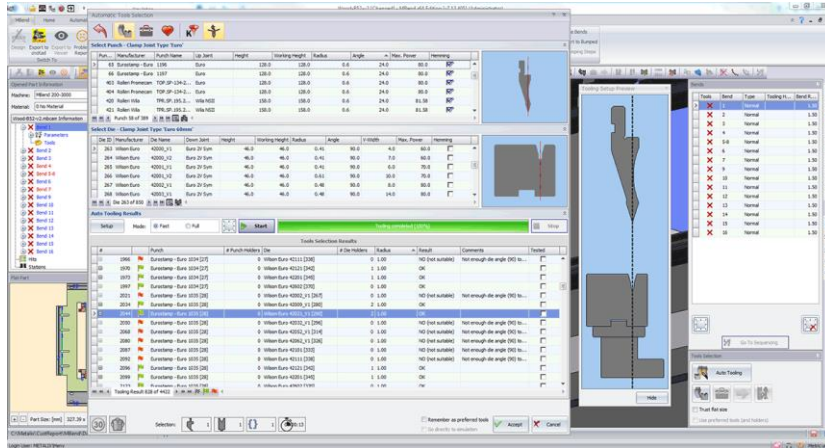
Automatic Tools Selection

Select Punch - Clamp Joint Type 'Euro'

| Pun... | Manufacturer | Punch Name | Up Joint | Height | Working Height | Radius | Angle | Max. Power | Hemming |
|---|---|---|---|---|---|---|---|---|---|
| 63 | Eurostamp - Euro | 1196 | Euro | | 128.0 | 128.0 | 0.6 | 24.0 | 80.0 | |
| 66 | Eurostamp - Euro | 1197 | Euro | | 128.0 | 128.0 | 0.6 | 24.0 | 80.0 | |
| 403 | Rollen Promecam | TOP.SP-134-2... | Euro | | 128.0 | 128.0 | 0.6 | 24.0 | 80.0 | |
| 404 | Rollen Promecam | TOP.SP-134-2... | Euro | | 128.0 | 128.0 | 0.6 | 24.0 | 80.0 | |
| 420 | Rollen Wila | TPR.SP.195.2... | Wila NSII | | 150.0 | 150.0 | 0.6 | 24.0 | 81.58 | |
| 421 | Rollen Wila | TPR.SP.195.2... | Wila NSII | | 150.0 | 150.0 | 0.6 | 24.0 | 81.58 | |

Punch 58 of 389

Select Die - Clamp Joint Type 'Euro 60mm'

| Die ID | Manufacturer | Die Name | Down Joint | Height | Working Height | Radius | Angle | V-Width | Max. Power | Hemming |
|---|---|---|---|---|---|---|---|---|---|---|
| 263 | Wilson Euro | 42000_V1 | Euro 2V Sym | | 46.0 | 46.0 | 0.41 | 90.0 | 4.0 | 60.0 | |
| 264 | Wilson Euro | 42000_V2 | Euro 2V Sym | | 46.0 | 46.0 | 0.41 | 90.0 | 7.0 | 60.0 | |
| 265 | Wilson Euro | 42001_V1 | Euro 2V Sym | | 46.0 | 46.0 | 0.41 | 90.0 | 10.0 | 70.0 | |
| 266 | Wilson Euro | 42001_V2 | Euro 2V Sym | | 46.0 | 46.0 | 0.61 | 90.0 | 10.0 | 70.0 | |
| 267 | Wilson Euro | 42002_V1 | Euro 2V Sym | | 46.0 | 46.0 | 0.48 | 90.0 | 10.0 | 70.0 | |
| 268 | Wilson Euro | 42002_V2 | Euro 2V Sym | | 46.0 | 46.0 | 0.48 | 90.0 | 14.0 | 80.0 | |

Die 263 of 830

Auto Tooling Results

Setup | Mode: Fast | Full | Start | Tooling completed (100%) | Stop

Tools Selection Results

| # | Punch | # Punch Holders | Die | # Die Holders | Radius | Result | Comments | Tested |
|---|---|---|---|---|---|---|---|---|
| 1990 | Eurostamp - Euro 1034 [27] | 0 | Wilson Euro 42111 [230] | 0 | 1.00 | NO (not suitable) | Not enough die angle (90) to... | |
| 1970 | Eurostamp - Euro 1034 [27] | 0 | Wilson Euro 42121 [242] | 0 | 1.00 | OK | | |
| 1993 | Eurostamp - Euro 1034 [27] | 0 | Wilson Euro 42201 [245] | 0 | 1.00 | OK | | |
| 1997 | Eurostamp - Euro 1034 [27] | 0 | Wilson Euro 42002 [370] | 0 | 1.00 | OK | | |
| 2021 | Eurostamp - Euro 1035 [28] | 0 | Wilson Euro 42002_V1 [267] | 0 | 1.00 | NO (not suitable) | Not enough die angle (90) to... | |
| 2034 | Eurostamp - Euro 1035 [28] | 0 | Wilson Euro 42009_V1 [280] | 0 | 1.00 | OK | | |
| 2044 | Eurostamp - Euro 1035 [28] | 0 | Wilson Euro 42031_V1 [330] | 0 | 1.00 | OK | | |
| 2050 | Eurostamp - Euro 1035 [28] | 0 | Wilson Euro 42051_V1 [296] | 0 | 1.00 | NO (not suitable) | Not enough die angle (90) to... | |
| 2064 | Eurostamp - Euro 1035 [28] | 0 | Wilson Euro 42060_V1 [318] | 0 | 1.00 | NO (not suitable) | Not enough die angle (90) to... | |
| 2080 | Eurostamp - Euro 1035 [28] | 0 | Wilson Euro 42062_V1 [318] | 0 | 1.00 | NO (not suitable) | Not enough die angle (90) to... | |
| 2087 | Eurostamp - Euro 1035 [28] | 0 | Wilson Euro 42101 [332] | 0 | 1.00 | NO (not suitable) | Not enough die angle (90) to... | |
| 2093 | Eurostamp - Euro 1035 [28] | 0 | Wilson Euro 42111 [338] | 0 | 1.00 | NO (not suitable) | Not enough die angle (90) to... | |
| 2096 | Eurostamp - Euro 1035 [28] | 0 | Wilson Euro 42121 [342] | 0 | 1.00 | OK | | |
| 2099 | Eurostamp - Euro 1035 [28] | 0 | Wilson Euro 42201 [345] | 0 | 1.00 | OK | | |

Tooling Result 828 of 4422

Remember as preferred tools | Go directly to simulation | Accept | Cancel

Selection: 1 | 1 | 1 | 0 | 0:13

Tooling Setup Preview

Hide

Bends

| Tools | Bend | Type | Tooling H... | Bend R... |
|---|---|---|---|---|
| | 2 | Normal | | 1.50 |
| | 3 | Normal | | 1.50 |
| | 4 | Normal | | 1.50 |
| | 5 | Normal | | 1.50 |
| | 5-8 | Normal | | 1.50 |
| | 6 | Normal | | 1.50 |
| | 7 | Normal | | 1.50 |
| | 8 | Normal | | 1.50 |
| | 9 | Normal | | 1.50 |
| | 11 | Normal | | 1.50 |
| | 12 | Normal | | 1.50 |
| | 13 | Normal | | 1.50 |
| | 14 | Normal | | 1.50 |
| | 15 | Normal | | 1.50 |
| | 16 | Normal | | 1.50 |

Go To Sequencing

Tools Selection

Auto Tooling

Trust flat size

Use preferred tools (and holders)

Opened Part Information
Machine: Milbend 200-3000
Material: 0 No Material
Parameters
Tools
Bend 1
Bend 2
Bend 3
Bend 4
Bend 5-8
Bend 6
Bend 7
Bend 8
Bend 9
Bend 10
Bend 11
Bend 12
Bend 13
Bend 14
Bend 15
Bend 16
Hits
Stations

Flat Part

Part Size: [mm] 327.39 x

Milbend | Home | Automa
Design | Export to unfolded | Export to Vessel | Probe Repair
Switch To